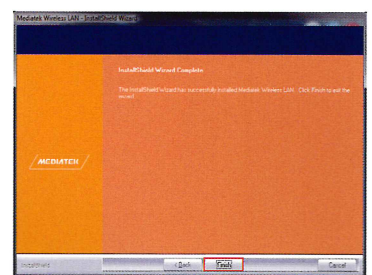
Mediatek Wireless LAN - InstallShield Wizard

InstallShield Wizard Complete

The InstallShield Wizard has successfully installed Mediatek Wireless LAN. Click Finish to exit the wizard.

MEDIATEK

InstallShield

< Back

Finish

Cancel